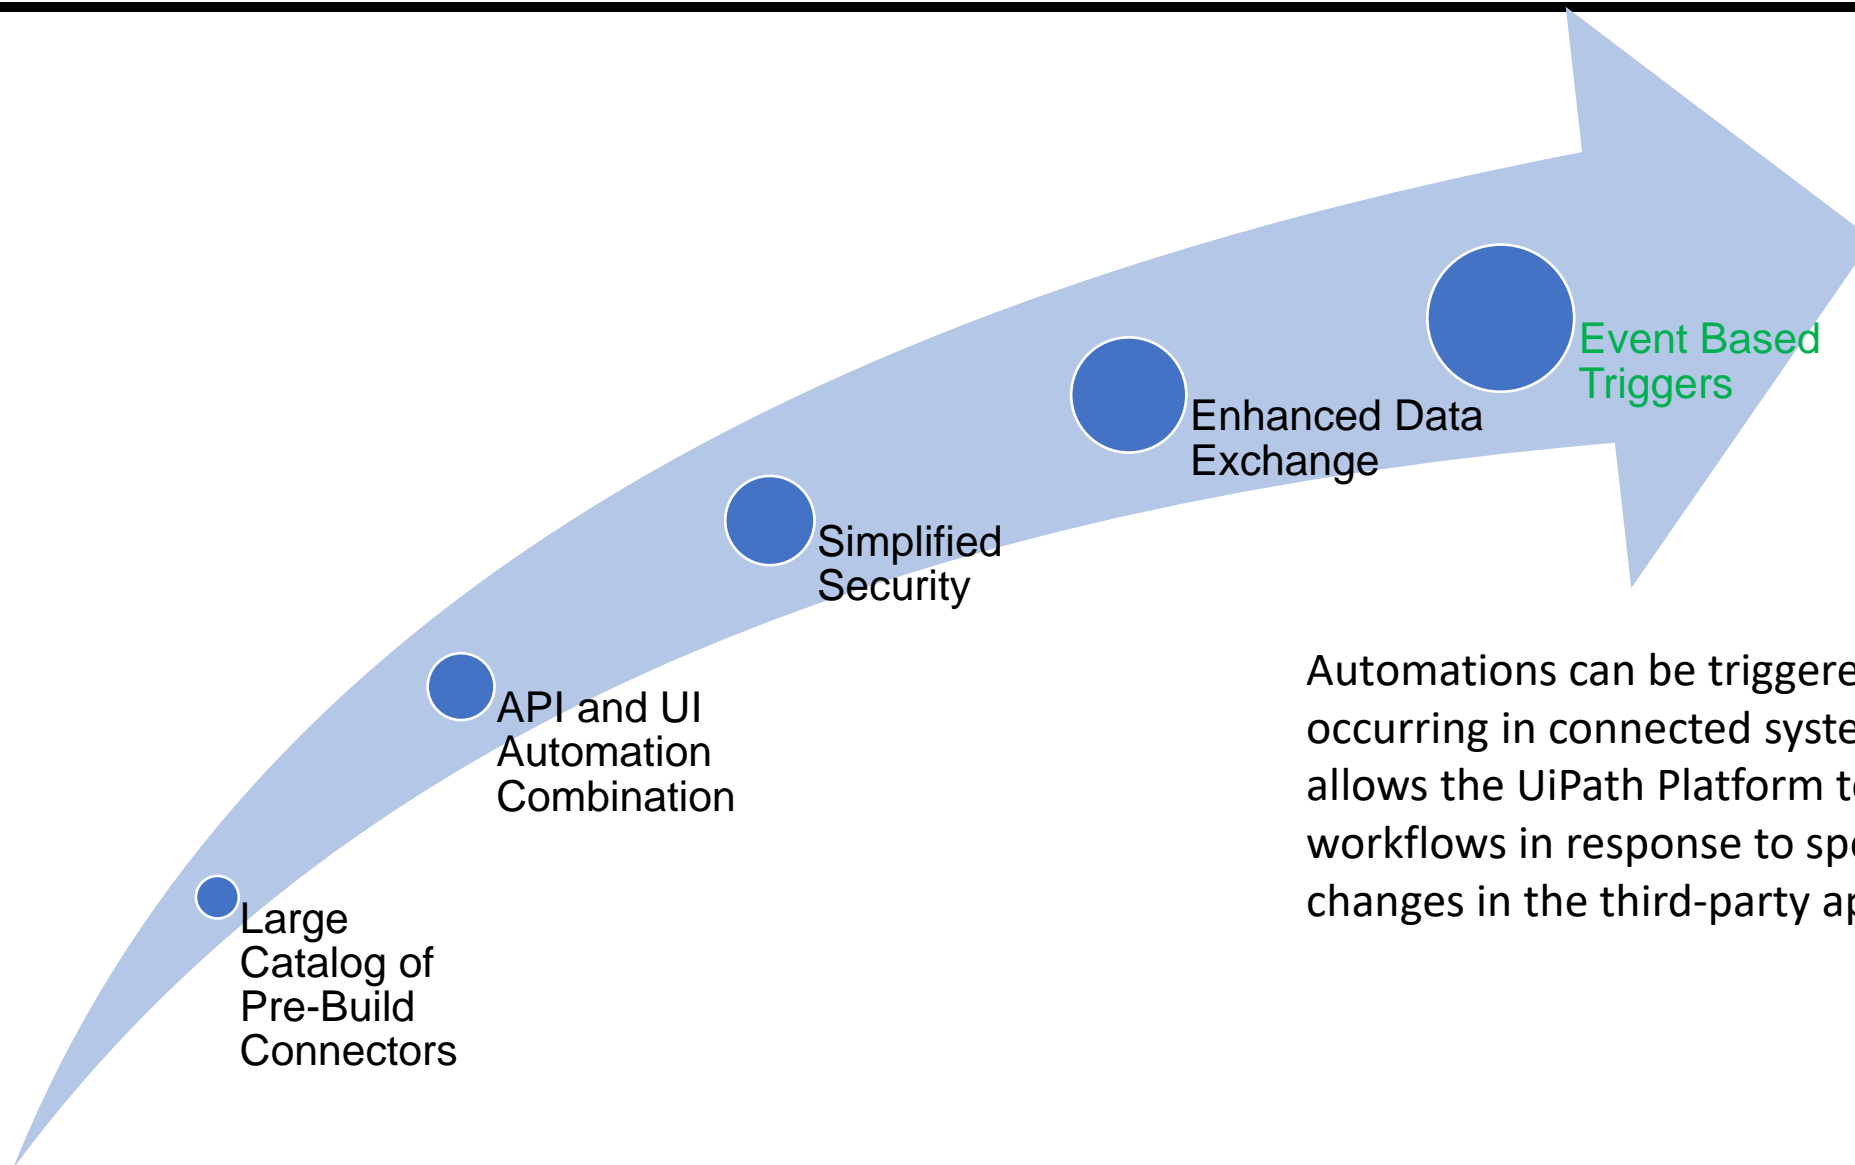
Large Catalog of Pre-Build Connectors

API and UI Automation Combination

Simplified Security

Enhanced Data Exchange

Event Based Triggers

Automations can be triggere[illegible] occurring in connected syste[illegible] allows the UiPath Platform t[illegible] workflows in response to sp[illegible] changes in the third-party ap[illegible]